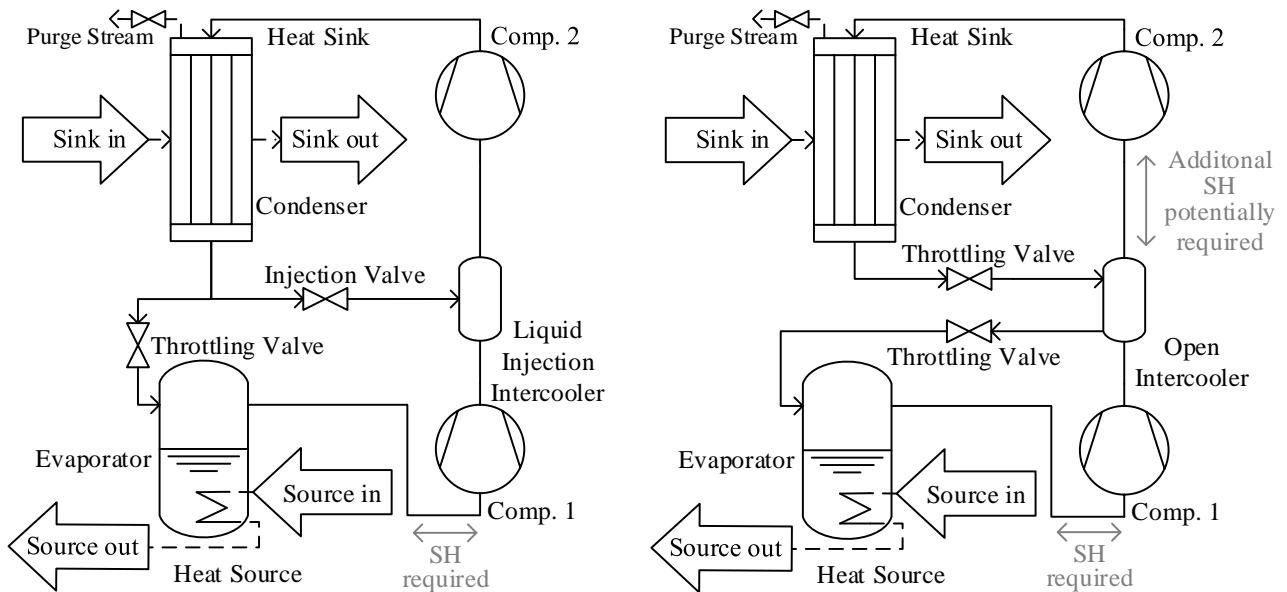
Purge Stream
Heat Sink
Comp. 2
Sink in
Sink out
Condenser
Injection Valve
Throttling Valve
Liquid Injection Intercooler
Evaporator
Source in
Comp. 1
Source out
Heat Source
SH required

Purge Stream
Heat Sink
Comp. 2
Sink in
Sink out
Additonal SH potentially required
Condenser
Throttling Valve
Throttling Valve
Open Intercooler
Evaporator
Source in
Comp. 1
Source out
Heat Source
SH required